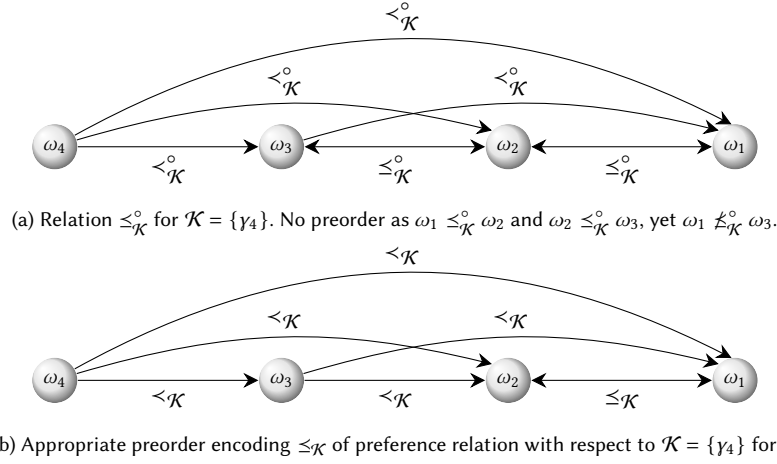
$\prec^{\circ}_{\mathcal{K}}$

$\prec^{\circ}_{\mathcal{K}}$ $\prec^{\circ}_{\mathcal{K}}$

$\omega_4$ $\omega_3$ $\omega_2$ $\omega_1$

$\prec^{\circ}_{\mathcal{K}}$ $\preceq^{\circ}_{\mathcal{K}}$ $\preceq^{\circ}_{\mathcal{K}}$

(a) Relation $\preceq^{\circ}_{\mathcal{K}}$ for $\mathcal{K} = \{\gamma_4\}$. No preorder as $\omega_1 \preceq^{\circ}_{\mathcal{K}} \omega_2$ and $\omega_2 \preceq^{\circ}_{\mathcal{K}} \omega_3$, yet $\omega_1 \not\preceq^{\circ}_{\mathcal{K}} \omega_3$.

$\prec_{\mathcal{K}}$

$\prec_{\mathcal{K}}$ $\prec_{\mathcal{K}}$

$\omega_4$ $\omega_3$ $\omega_2$ $\omega_1$

$\prec_{\mathcal{K}}$ $\prec_{\mathcal{K}}$ $\preceq_{\mathcal{K}}$

b) Appropriate preorder encoding $\preceq_{\mathcal{K}}$ of preference relation with respect to $\mathcal{K} = \{\gamma_4\}$ for